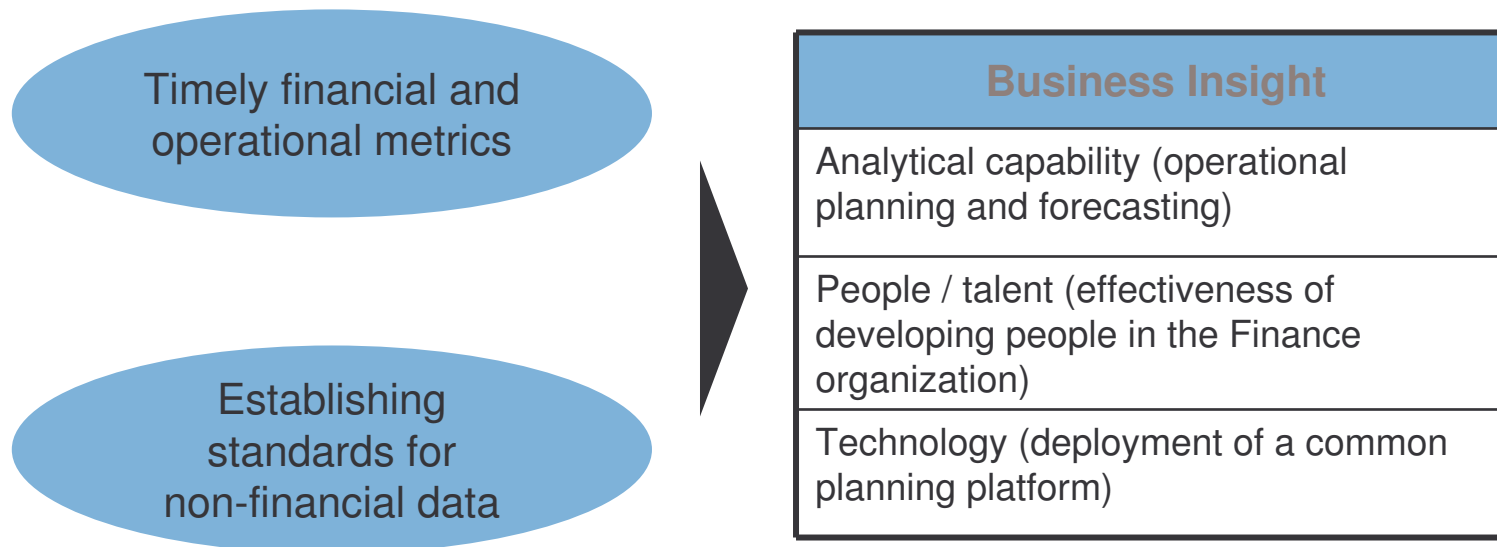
Timely financial and operational metrics

Establishing standards for non-financial data

| Business Insight |
|---|
| Analytical capability (operational planning and forecasting) |
| People / talent (effectiveness of developing people in the Finance organization) |
| Technology (deployment of a common planning platform) |